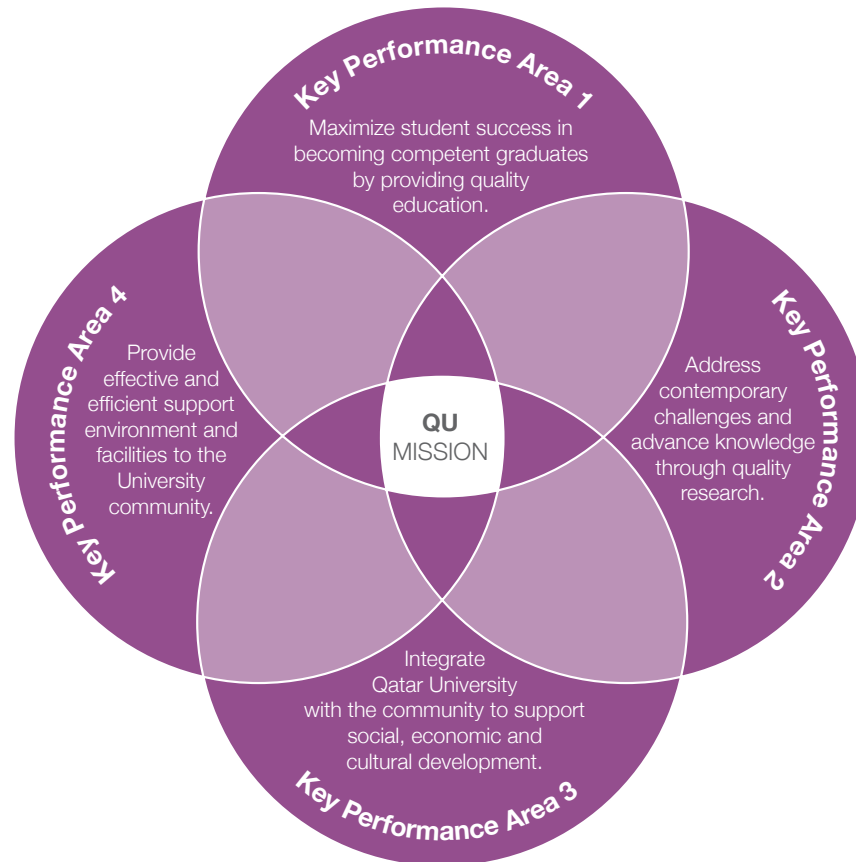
Key Performance Area 1

Maximize student success in becoming competent graduates by providing quality education.

Key Performance Area 4

Provide effective and efficient support environment and facilities to the University community.

QU
MISSION

Key Performance Area 2

Address contemporary challenges and advance knowledge through quality research.

Integrate Qatar University with the community to support social, economic and cultural development.

Key Performance Area 3